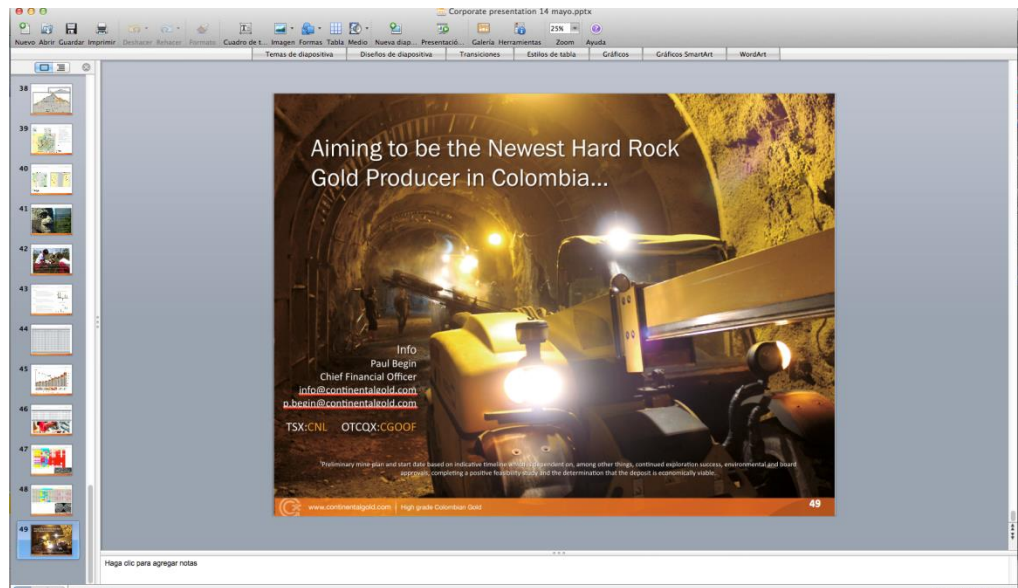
Corporate presentation 14 mayo.pptx

Nuevo Abrir Guardar Imprimir Deshacer Rehacer Formato Cuadro de t... Imagen Formas Tabla Medio Nueva diap... Presentació... Galería Herramientas Zoom Ayuda

25%

Temas de diapositiva | Diseños de diapositiva | Transiciones | Estilos de tabla | Gráficos | Gráficos SmartArt | WordArt

38
39
40
41
42
43
44
45
46
47
48
49

Aiming to be the Newest Hard Rock Gold Producer in Colombia…

Info
Paul Begin
Chief Financial Officer
info@continentalgold.com
p.begin@continentalgold.com

TSX:CNL OTCQX:CGOOF

*Preliminary mine plan and start date based on indicative timeline which is dependent on, among other things, continued exploration success, environmental and board approvals, completing a positive feasibility study and the determination that the deposit is economically viable.

www.continentalgold.com | High grade Colombian Gold

49

Haga clic para agregar notas